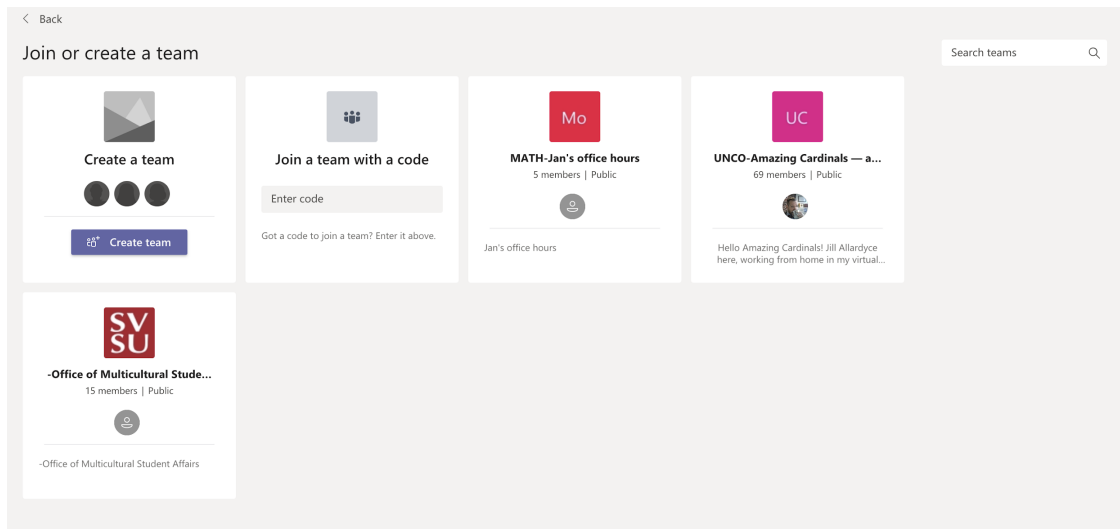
< Back

Join or create a team

Search teams

Create a team

Create team

Join a team with a code

Enter code

Got a code to join a team? Enter it above.

Mo

MATH-Jan's office hours

5 members | Public

Jan's office hours

UC

UNCO-Amazing Cardinals — a...

69 members | Public

Hello Amazing Cardinals! Jill Allardyce here, working from home in my virtual...

SV SU

-Office of Multicultural Stude...

15 members | Public

-Office of Multicultural Student Affairs